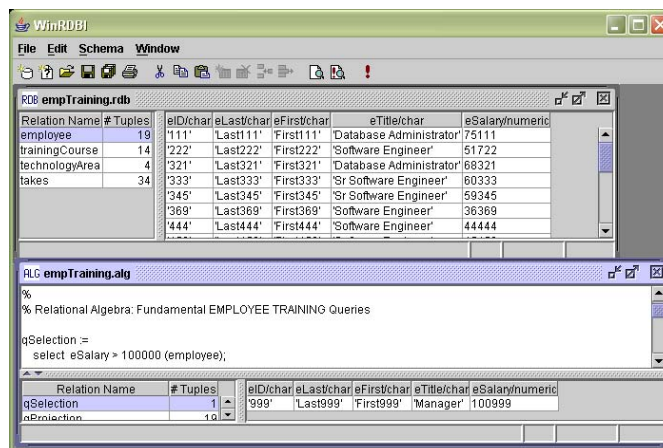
WinRDBI

File Edit Schema Window

!

RDB empTraining.rdb

| Relation Name | # Tuples |
|---|---|
| employee | 19 |
| trainingCourse | 14 |
| technologyArea | 4 |
| takes | 34 |

| eID/char | eLast/char | eFirst/char | eTitle/char | eSalary/numeric |
|---|---|---|---|---|
| '111' | 'Last111' | 'First111' | 'Database Administrator' | 75111 |
| '222' | 'Last222' | 'First222' | 'Software Engineer' | 51722 |
| '321' | 'Last321' | 'First321' | 'Database Administrator' | 68321 |
| '333' | 'Last333' | 'First333' | 'Sr Software Engineer' | 60333 |
| '345' | 'Last345' | 'First345' | 'Sr Software Engineer' | 59345 |
| '369' | 'Last369' | 'First369' | 'Software Engineer' | 36369 |
| '444' | 'Last444' | 'First444' | 'Software Engineer' | 44444 |

ALG empTraining.alg

%
% Relational Algebra: Fundamental EMPLOYEE TRAINING Queries

qSelection :=
select eSalary > 100000 (employee);

| Relation Name | # Tuples |
|---|---|
| qSelection | 1 |
| qProjection | 19 |

| eID/char | eLast/char | eFirst/char | eTitle/char | eSalary/numeric |
|---|---|---|---|---|
| '999' | 'Last999' | 'First999' | 'Manager' | 100999 |